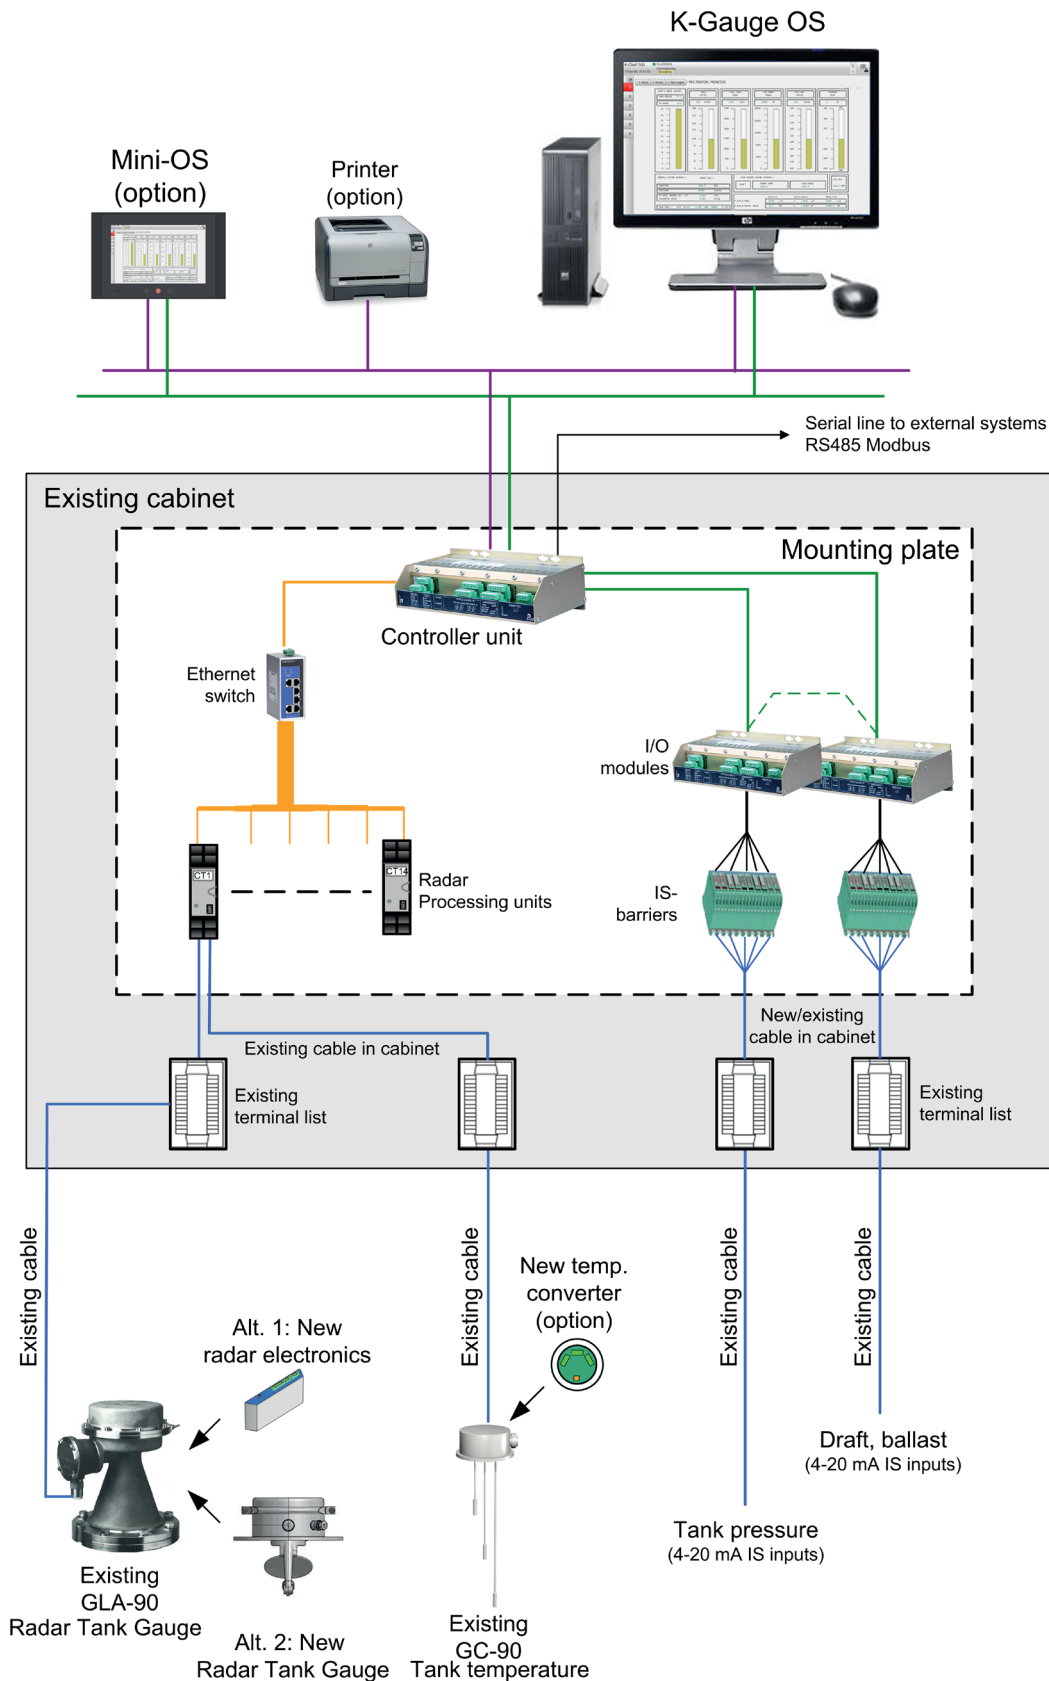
K-Gauge OS

Mini-OS (option)

Printer (option)

Serial line to external systems RS485 Modbus

Existing cabinet

Mounting plate

Controller unit

Ethernet switch

I/O modules

CT1

CT14

Radar Processing units

IS-barriers

New/existing cable in cabinet

Existing cable in cabinet

Existing terminal list

Existing terminal list

Existing cable

Existing cable

Existing cable

Existing cable

New temp. converter (option)

Alt. 1: New radar electronics

Draft, ballast (4-20 mA IS inputs)

Tank pressure (4-20 mA IS inputs)

Existing GLA-90 Radar Tank Gauge

Alt. 2: New Radar Tank Gauge

Existing GC-90 Tank temperature